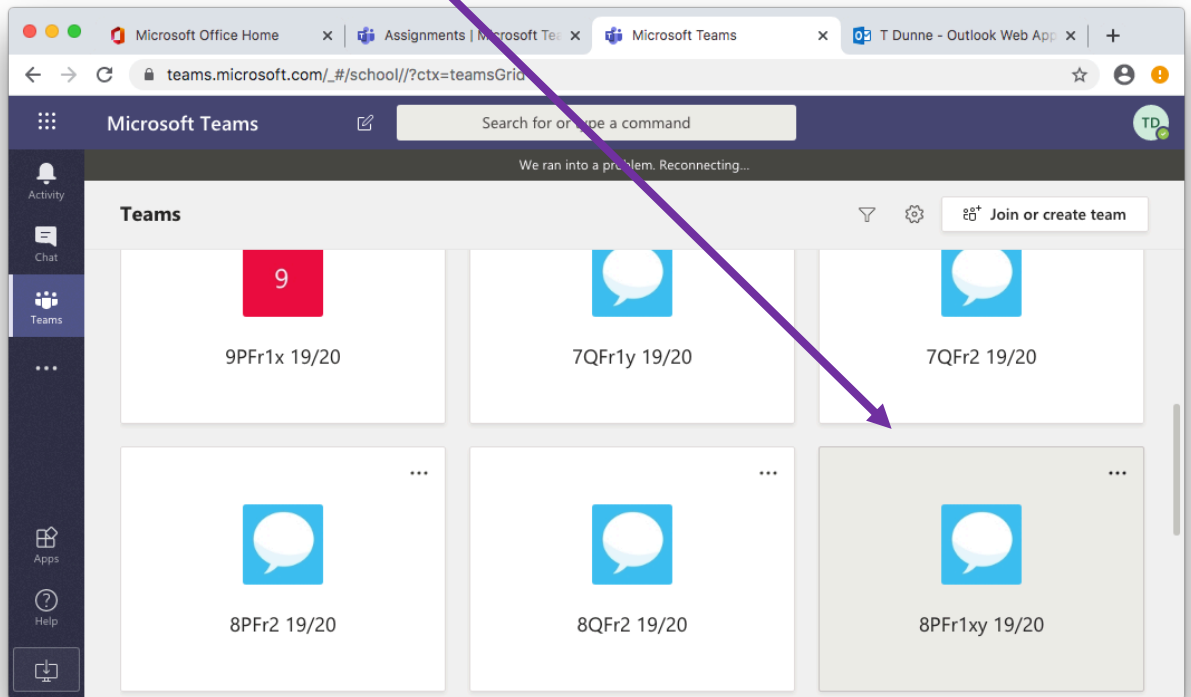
Microsoft Office Home
Assignments | M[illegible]osoft Te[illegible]
Microsoft Teams
T Dunne - Outlook Web App
teams.microsoft.com/_#/school//?ctx=teamsGrid
Microsoft Teams
Search for or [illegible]ype a command
TD
We ran into a pro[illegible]blem. Reconnecting...
Activity
Chat
Teams
Apps
Help
Teams
Join or create team
9
9PFr1x 19/20
7QFr1y 19/20
7QFr2 19/20
...
8PFr2 19/20
...
8QFr2 19/20
...
8PFr1xy 19/20